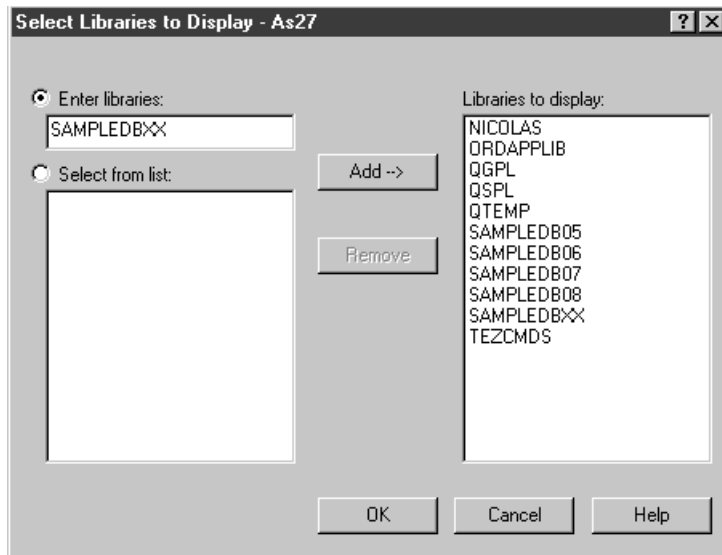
Select Libraries to Display - As27

? X

Enter libraries:

SAMPLEDBXX

Select from list:

Add -->

Remove

Libraries to display:

NICOLAS
ORDAPPLIB
QGPL
QSPL
QTEMP
SAMPLEDB05
SAMPLEDB06
SAMPLEDB07
SAMPLEDB08
SAMPLEDBXX
TEZCMDS

OK

Cancel

Help